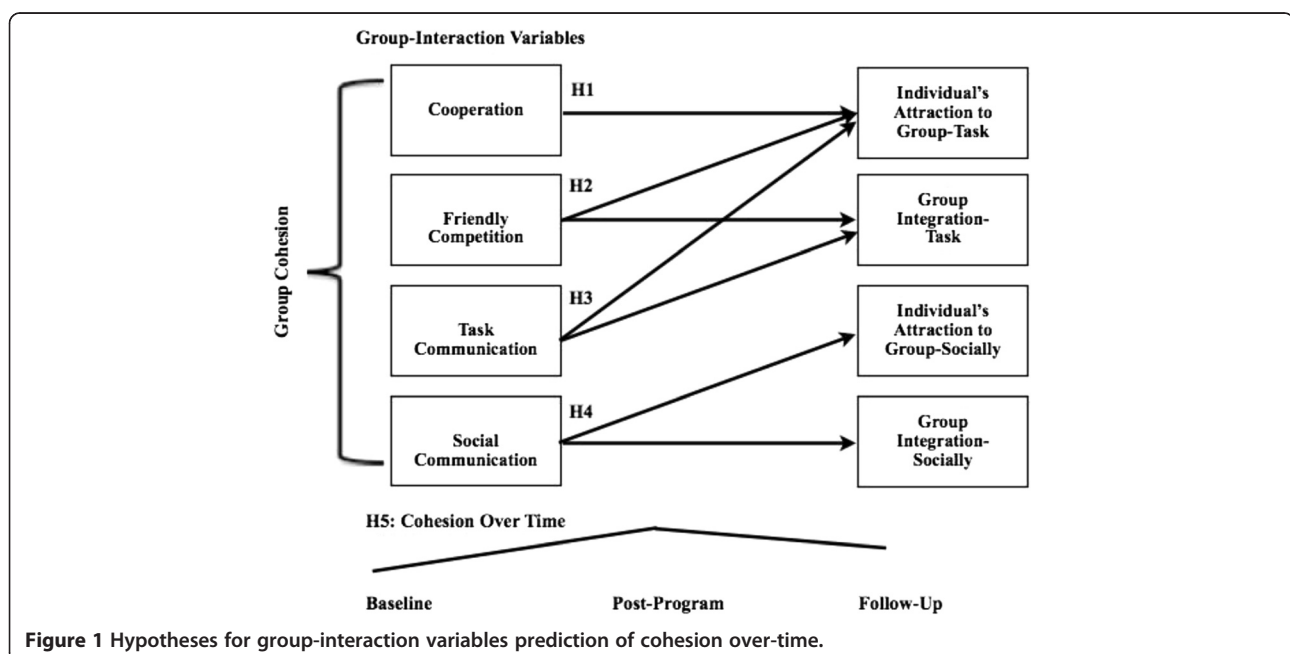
Group-Interaction Variables

Group Cohesion

Cooperation

H1

Friendly Competition

H2

Task Communication

H3

Social Communication

H4

Individual's Attraction to Group-Task

Group Integration-Task

Individual's Attraction to Group-Socially

Group Integration-Socially

H5: Cohesion Over Time

Baseline

Post-Program

Follow-Up

Figure 1 Hypotheses for group-interaction variables prediction of cohesion over-time.